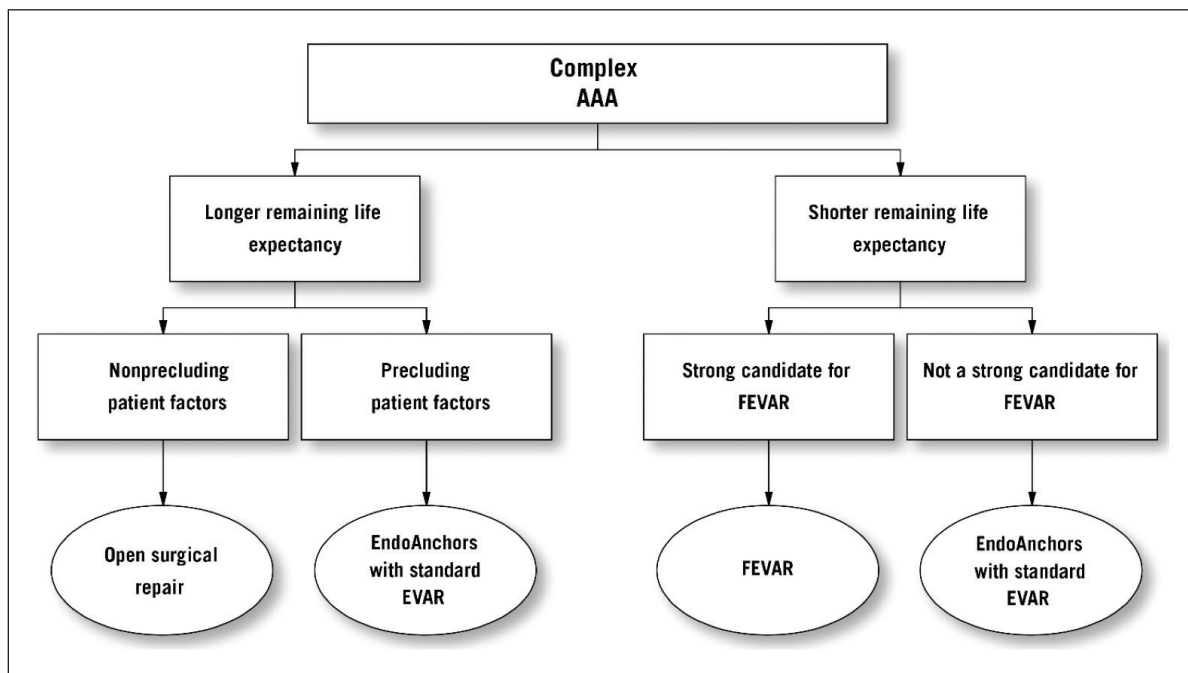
Complex
AAA

Longer remaining life expectancy

Shorter remaining life expectancy

Nonprecluding patient factors

Precluding patient factors

Strong candidate for FEVAR

Not a strong candidate for FEVAR

Open surgical repair

EndoAnchors with standard EVAR

FEVAR

EndoAnchors with standard EVAR